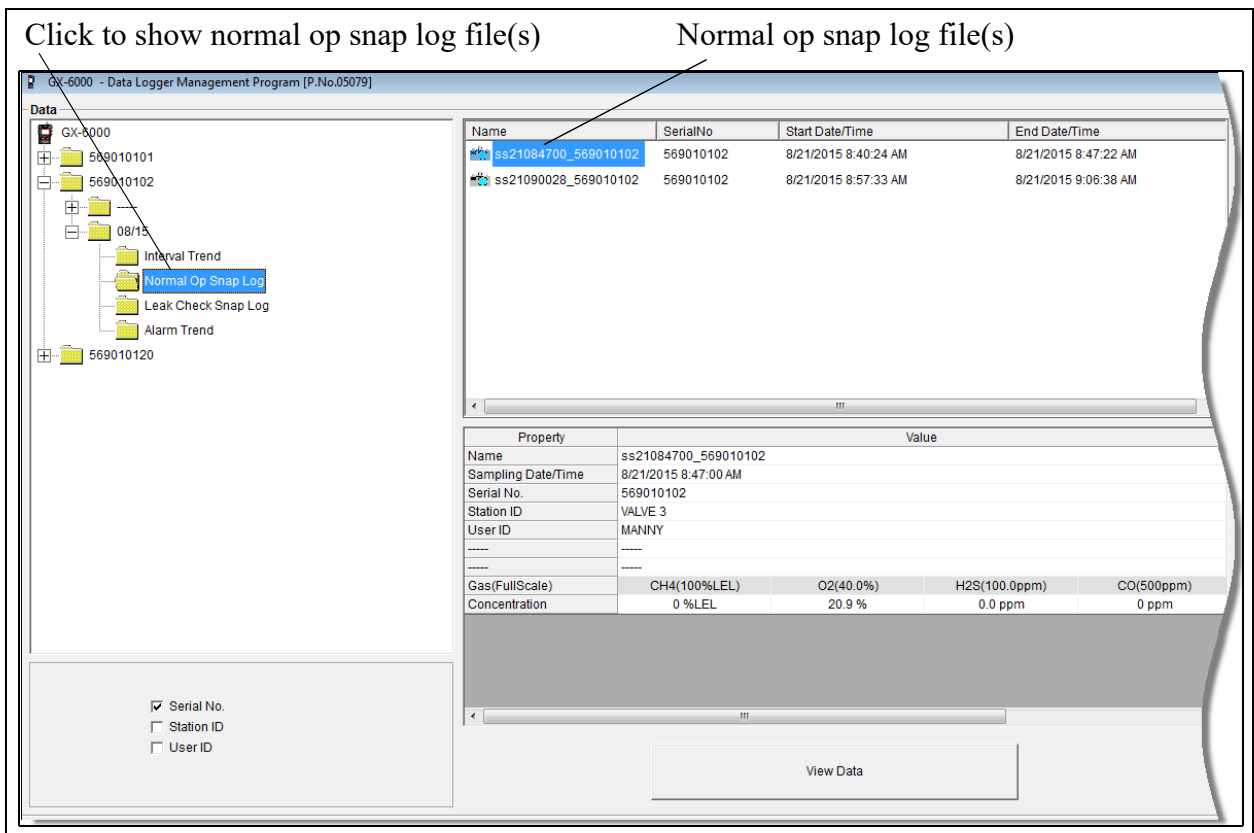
Click to show normal op snap log file(s)

Normal op snap log file(s)

GX-6000 - Data Logger Management Program [P.No.05079]

Data

GX-6000
569010101
569010102
-----
08/15
Interval Trend
Normal Op Snap Log
Leak Check Snap Log
Alarm Trend
569010120

| Name | SerialNo | Start Date/Time | End Date/Time |
|---|---|---|---|
| ss21084700_569010102 | 569010102 | 8/21/2015 8:40:24 AM | 8/21/2015 8:47:22 AM |
| ss21090028_569010102 | 569010102 | 8/21/2015 8:57:33 AM | 8/21/2015 9:06:38 AM |

| Property | Value | | | |
|---|---|---|---|---|
| Name | ss21084700_569010102 | | | |
| Sampling Date/Time | 8/21/2015 8:47:00 AM | | | |
| Serial No. | 569010102 | | | |
| Station ID | VALVE 3 | | | |
| User ID | MANNY | | | |
| ----- | ----- | | | |
| ----- | ----- | | | |
| Gas(FullScale) | CH4(100%LEL) | O2(40.0%) | H2S(100.0ppm) | CO(500ppm) |
| Concentration | 0 %LEL | 20.9 % | 0.0 ppm | 0 ppm |

☑ Serial No.
☐ Station ID
☐ User ID

View Data